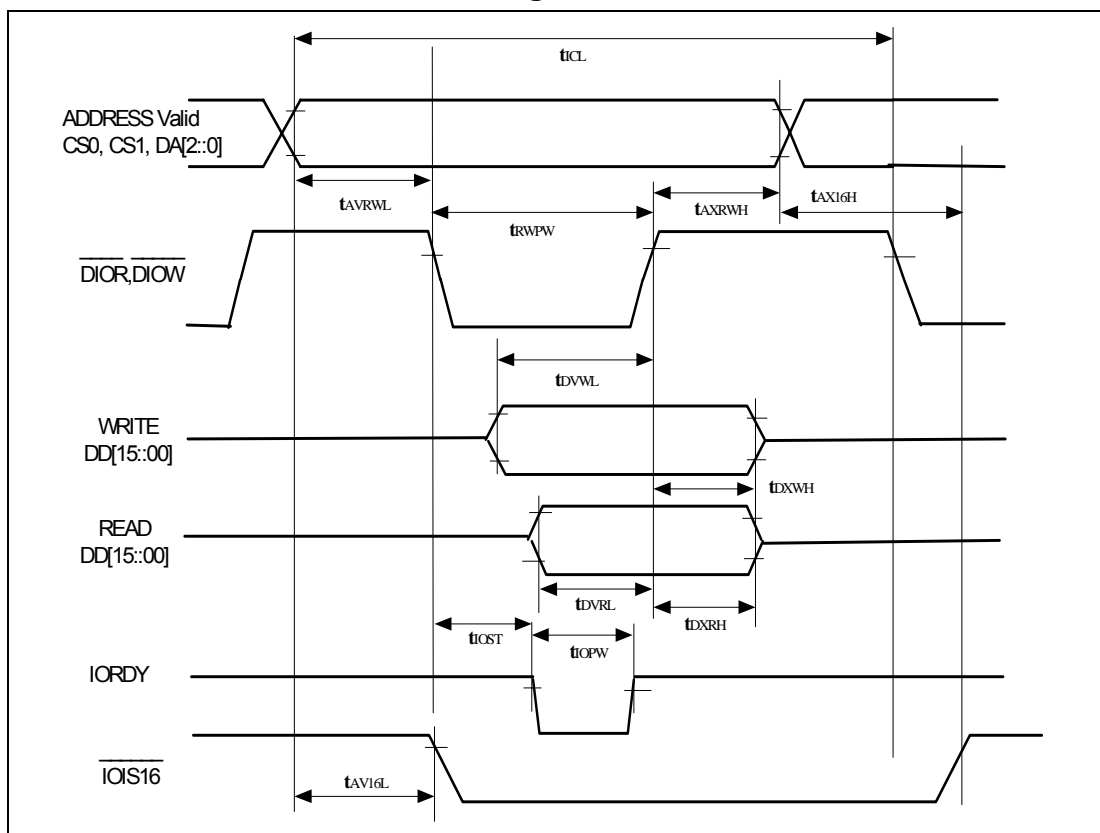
$t_{ICL}$

ADDRESS Valid
CS0, CS1, DA[2::0]

$t_{AVRWL}$

$t_{RWPW}$

$t_{AXRWH}$

$t_{AX16H}$

$\overline{DIOR}$,$\overline{DIOW}$

$t_{DVWL}$

WRITE
DD[15::00]

$t_{DXWH}$

READ
DD[15::00]

$t_{DVRL}$

$t_{DXRH}$

$t_{IOST}$

$t_{IOPW}$

IORDY

$\overline{IOIS16}$

$t_{AV16L}$